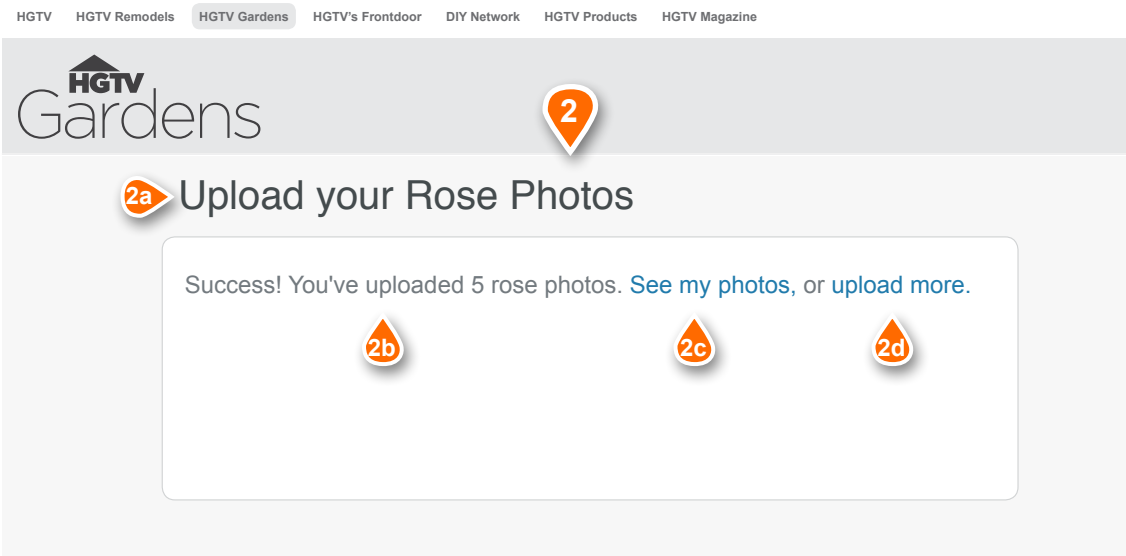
HGTV HGTV Remodels HGTV Gardens HGTV's Frontdoor DIY Network HGTV Products HGTV Magazine

HGTV Gardens

2

2a Upload your Rose Photos

Success! You've uploaded 5 rose photos. See my photos, or upload more.

2b 2c 2d